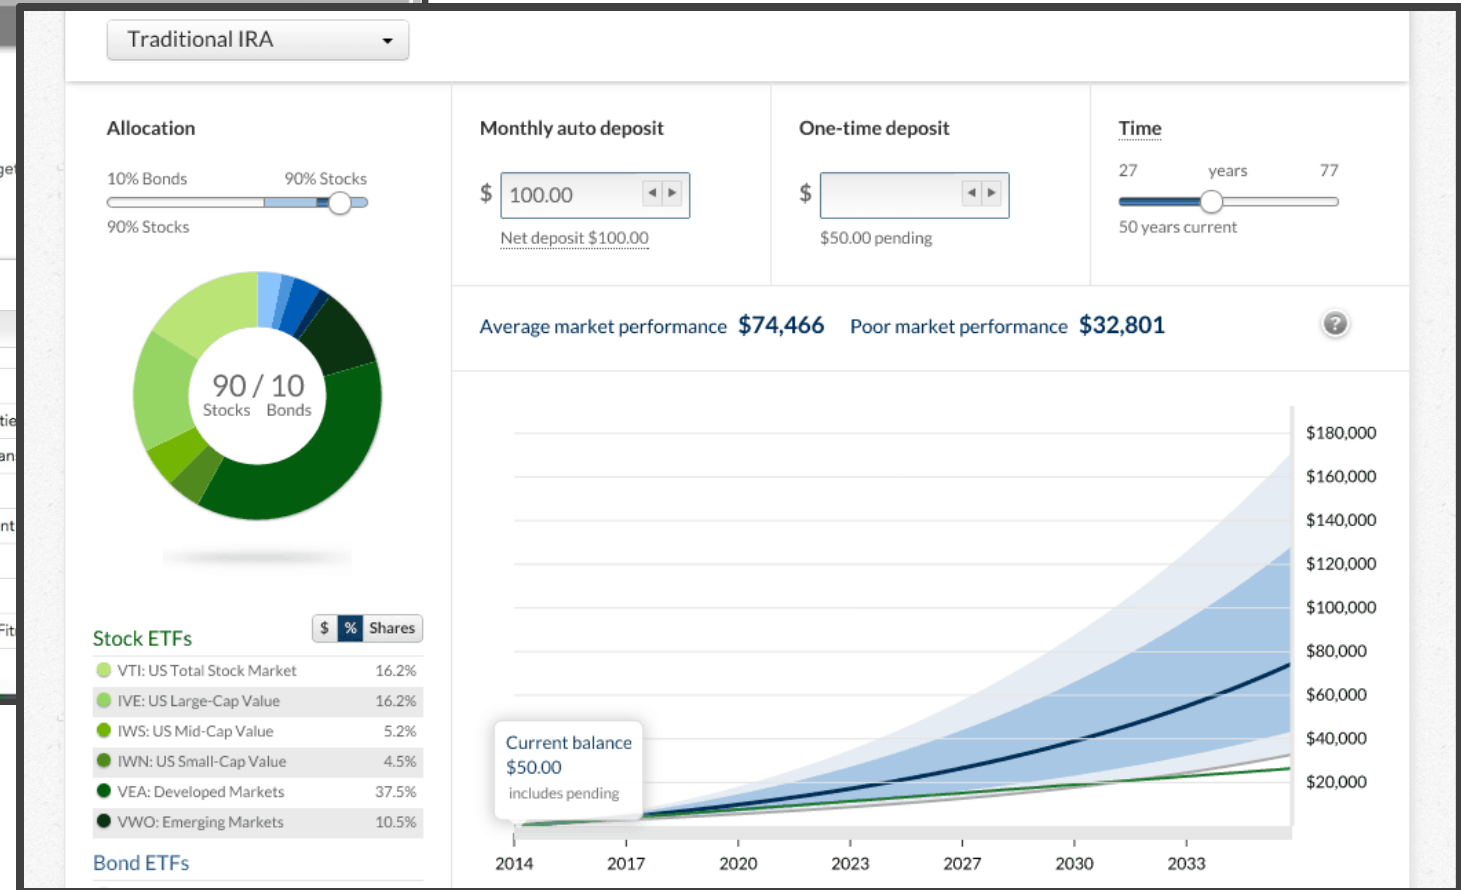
Traditional IRA

Allocation

10% Bonds 90% Stocks

90% Stocks

90 / 10
Stocks Bonds

Stock ETFs

$ % Shares

| | |
|---|---|
| VTI: US Total Stock Market | 16.2% |
| IVE: US Large-Cap Value | 16.2% |
| IWS: US Mid-Cap Value | 5.2% |
| IWN: US Small-Cap Value | 4.5% |
| VEA: Developed Markets | 37.5% |
| VWO: Emerging Markets | 10.5% |

Bond ETFs

Monthly auto deposit

$ 100.00

Net deposit $100.00

One-time deposit

$

$50.00 pending

Time

27 years 77

50 years current

Average market performance $74,466 Poor market performance $32,801

$180,000
$160,000
$140,000
$120,000
$100,000
$80,000
$60,000
$40,000
$20,000

Current balance
$50.00
includes pending

2014 2017 2020 2023 2027 2030 2033